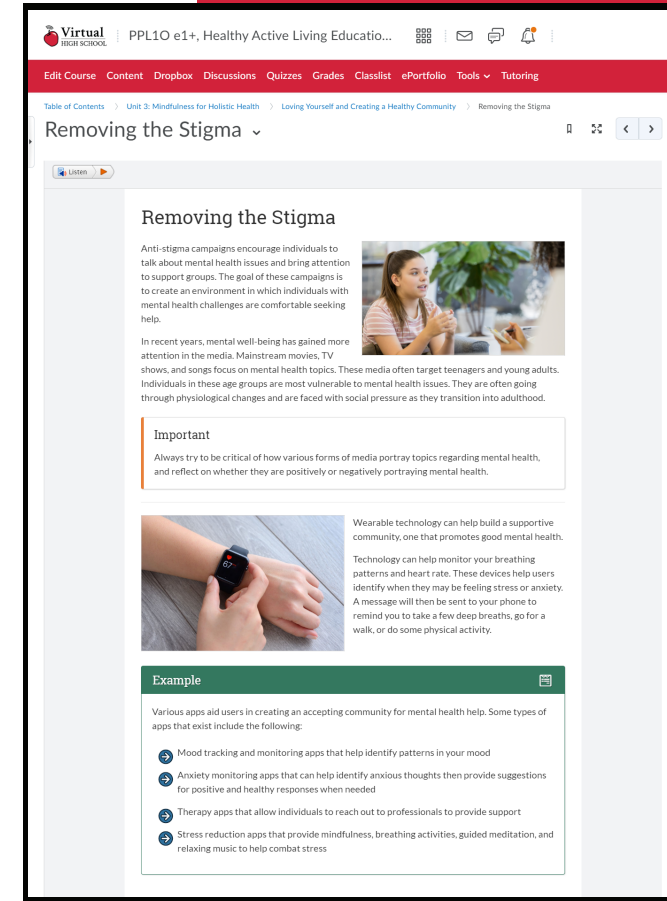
Virtual HIGH SCHOOL | PPL1O e1+, Healthy Active Living Educatio...

Edit Course Content Dropbox Discussions Quizzes Grades Classlist ePortfolio Tools Tutoring

Table of Contents > Unit 3: Mindfulness for Holistic Health > Loving Yourself and Creating a Healthy Community > Removing the Stigma

Removing the Stigma

Listen

Removing the Stigma

Anti-stigma campaigns encourage individuals to talk about mental health issues and bring attention to support groups. The goal of these campaigns is to create an environment in which individuals with mental health challenges are comfortable seeking help.

In recent years, mental well-being has gained more attention in the media. Mainstream movies, TV shows, and songs focus on mental health topics. These media often target teenagers and young adults. Individuals in these age groups are most vulnerable to mental health issues. They are often going through physiological changes and are faced with social pressure as they transition into adulthood.

Important

Always try to be critical of how various forms of media portray topics regarding mental health, and reflect on whether they are positively or negatively portraying mental health.

67

Wearable technology can help build a supportive community, one that promotes good mental health.

Technology can help monitor your breathing patterns and heart rate. These devices help users identify when they may be feeling stress or anxiety. A message will then be sent to your phone to remind you to take a few deep breaths, go for a walk, or do some physical activity.

Example

Various apps aid users in creating an accepting community for mental health help. Some types of apps that exist include the following:

Mood tracking and monitoring apps that help identify patterns in your mood

Anxiety monitoring apps that can help identify anxious thoughts then provide suggestions for positive and healthy responses when needed

Therapy apps that allow individuals to reach out to professionals to provide support

Stress reduction apps that provide mindfulness, breathing activities, guided meditation, and relaxing music to help combat stress